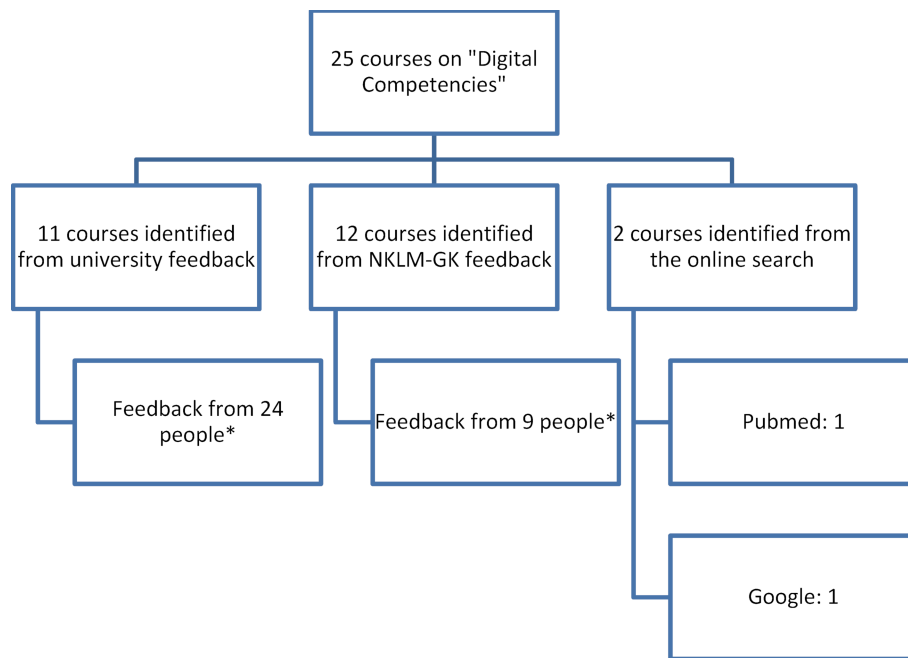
25 courses on "Digital Competencies"

11 courses identified from university feedback

12 courses identified from NKLM-GK feedback

2 courses identified from the online search

Feedback from 24 people*

Feedback from 9 people*

Pubmed: 1

Google: 1